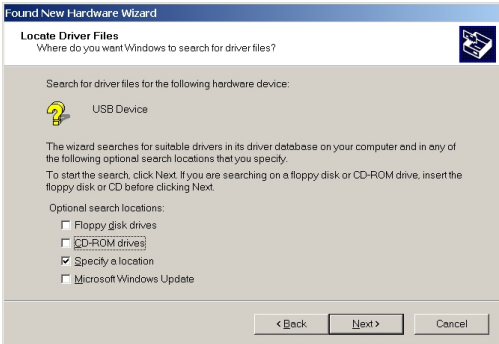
Found New Hardware Wizard

Locate Driver Files
Where do you want Windows to search for driver files?

Search for driver files for the following hardware device:

USB Device

The wizard searches for suitable drivers in its driver database on your computer and in any of the following optional search locations that you specify.

To start the search, click Next. If you are searching on a floppy disk or CD-ROM drive, insert the floppy disk or CD before clicking Next.

Optional search locations:
☐ Floppy disk drives
☐ CD-ROM drives
☑ Specify a location
☐ Microsoft Windows Update

< Back | Next > | Cancel